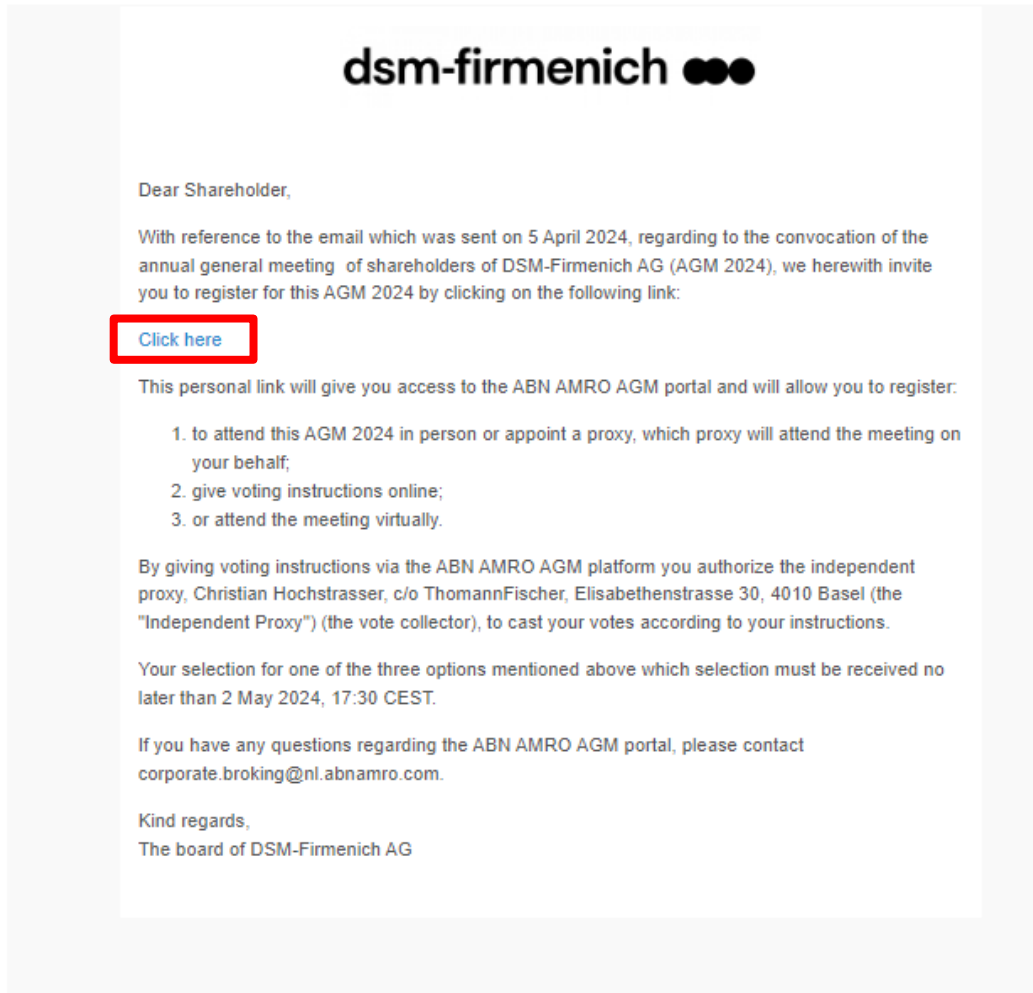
dsm-firmenich

Dear Shareholder,

With reference to the email which was sent on 5 April 2024, regarding to the convocation of the annual general meeting of shareholders of DSM-Firmenich AG (AGM 2024), we herewith invite you to register for this AGM 2024 by clicking on the following link:

Click here

This personal link will give you access to the ABN AMRO AGM portal and will allow you to register:

1. to attend this AGM 2024 in person or appoint a proxy, which proxy will attend the meeting on your behalf;
2. give voting instructions online;
3. or attend the meeting virtually.

By giving voting instructions via the ABN AMRO AGM platform you authorize the independent proxy, Christian Hochstrasser, c/o ThomannFischer, Elisabethenstrasse 30, 4010 Basel (the "Independent Proxy") (the vote collector), to cast your votes according to your instructions.

Your selection for one of the three options mentioned above which selection must be received no later than 2 May 2024, 17:30 CEST.

If you have any questions regarding the ABN AMRO AGM portal, please contact corporate.broking@nl.abnamro.com.

Kind regards,
The board of DSM-Firmenich AG